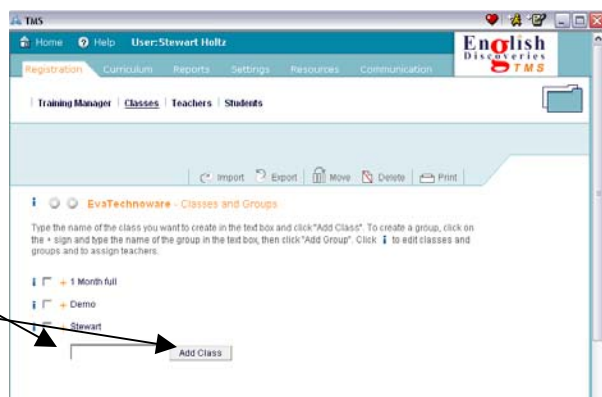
TMS

Home Help User: Stewart Holtz

English Discoveries TMS

Registration Curriculum Reports Settings Resources Communication

Training Manager | Classes | Teachers | Students

Import Export Move Delete Print

i EvaTechneware - Classes and Groups

Type the name of the class you want to create in the text box and click "Add Class". To create a group, click on the + sign and type the name of the group in the text box, then click "Add Group". Click i to edit classes and groups and to assign teachers.

i + 1 Month full

i + Demo

i + Stewart

Add Class